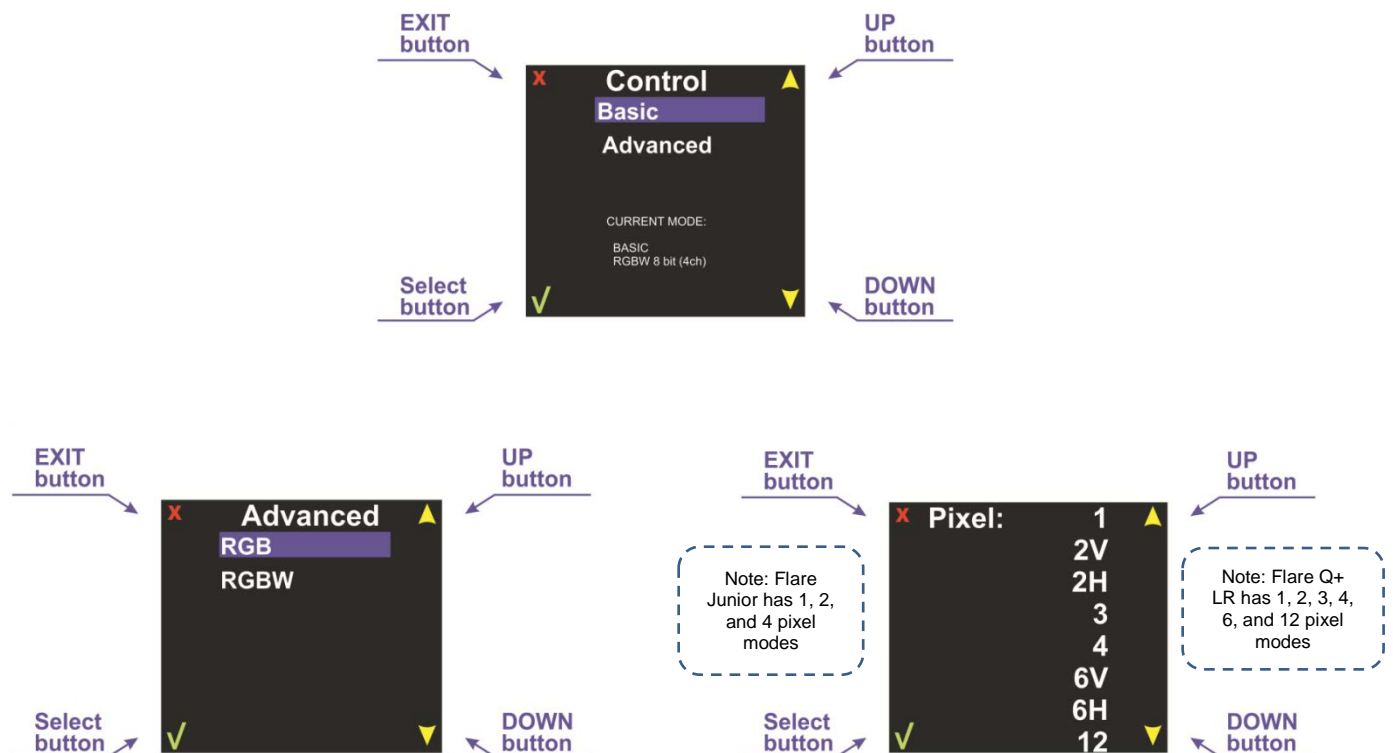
EXIT button

UP button

x Control ▲

Basic

Advanced

CURRENT MODE:

BASIC
RGBW 8 bit (4ch)

Select button

√ ▼

DOWN button

EXIT button

UP button

x Advanced ▲

RGB

RGBW

Select button

√ ▼

DOWN button

EXIT button

UP button

Note: Flare Junior has 1, 2, and 4 pixel modes

x Pixel: 1 ▲

2V

2H

3

4

6V

6H

12

√ ▼

Note: Flare Q+ LR has 1, 2, 3, 4, 6, and 12 pixel modes

Select button

DOWN button